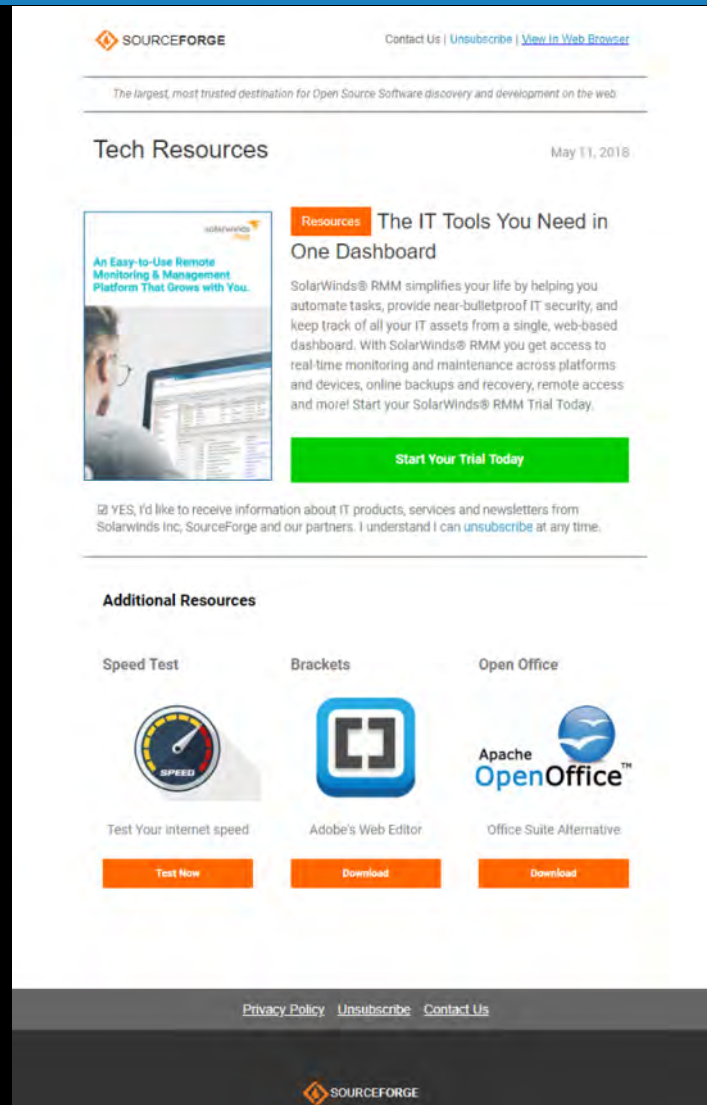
SOURCEFORGE

Contact Us | Unsubscribe | View In Web Browser

The largest, most trusted destination for Open Source Software discovery and development on the web

Tech Resources

May 11, 2018

solarwinds RMM

An Easy-to-Use Remote Monitoring & Management Platform That Grows with You.

Resources The IT Tools You Need in One Dashboard

SolarWinds® RMM simplifies your life by helping you automate tasks, provide near-bulletproof IT security, and keep track of all your IT assets from a single, web-based dashboard. With SolarWinds® RMM you get access to real-time monitoring and maintenance across platforms and devices, online backups and recovery, remote access and more! Start your SolarWinds® RMM Trial Today.

Start Your Trial Today

☑ YES, I'd like to receive information about IT products, services and newsletters from Solarwinds Inc, SourceForge and our partners. I understand I can unsubscribe at any time.

Additional Resources

Speed Test

SPEED

Test Your internet speed

Test Now

Brackets

Adobe's Web Editor

Download

Open Office

Apache OpenOffice™

Office Suite Alternative

Download

Privacy Policy Unsubscribe Contact Us

SOURCEFORGE